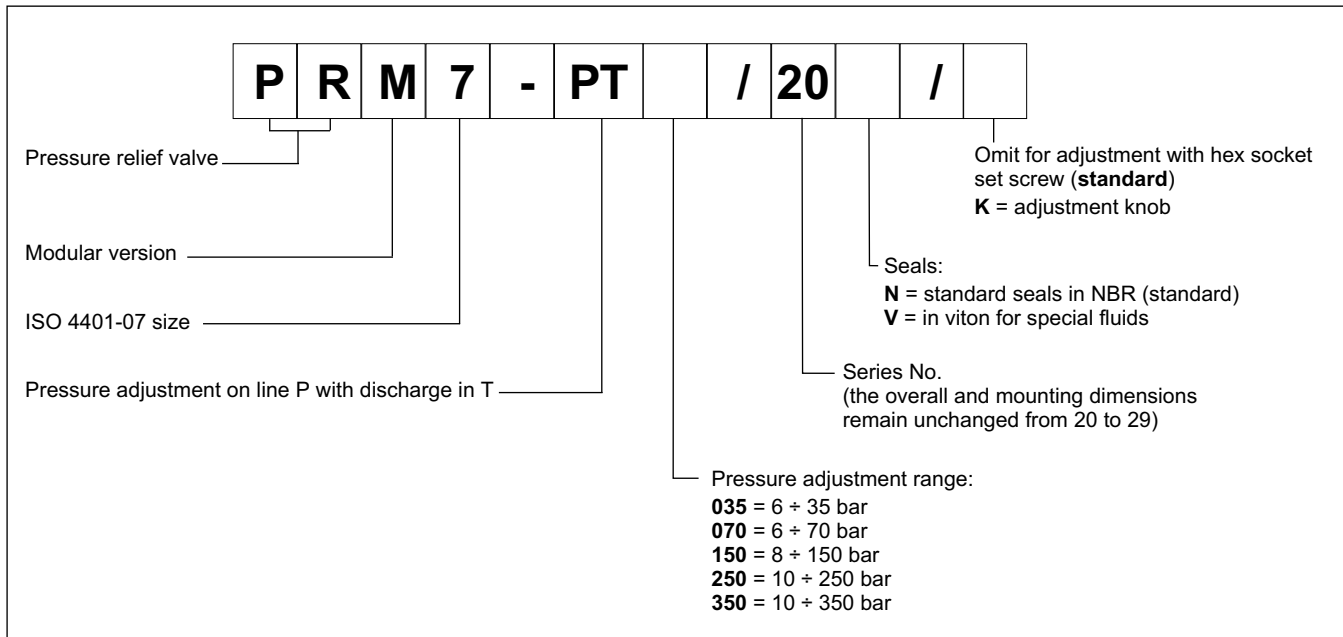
| P | R | M | 7 | - | PT | | / | 20 | | / | |
|---|---|---|---|---|---|---|---|---|---|---|---|

Pressure relief valve

Modular version

ISO 4401-07 size

Pressure adjustment on line P with discharge in T

Omit for adjustment with hex socket set screw (**standard**)
**K** = adjustment knob

Seals:
**N** = standard seals in NBR (standard)
**V** = in viton for special fluids

Series No.
(the overall and mounting dimensions remain unchanged from 20 to 29)

Pressure adjustment range:
**035** = 6 ÷ 35 bar
**070** = 6 ÷ 70 bar
**150** = 8 ÷ 150 bar
**250** = 10 ÷ 250 bar
**350** = 10 ÷ 350 bar